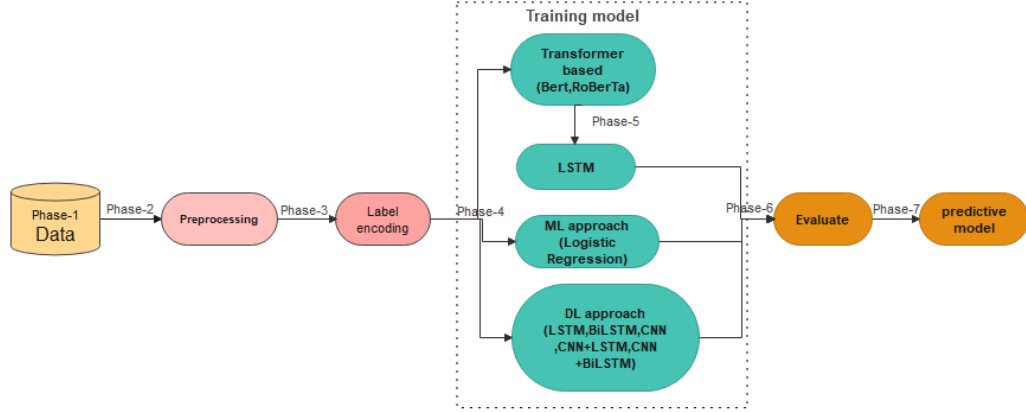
Training model

Phase-1
Data

Phase-2

Preprocessing

Phase-3

Label encoding

Phase-4

Transformer based (Bert,RoBerTa)

Phase-5

LSTM

ML approach (Logistic Regression)

DL approach (LSTM,BiLSTM,CNN ,CNN+LSTM,CNN +BiLSTM)

Phase-6

Evaluate

Phase-7

predictive model